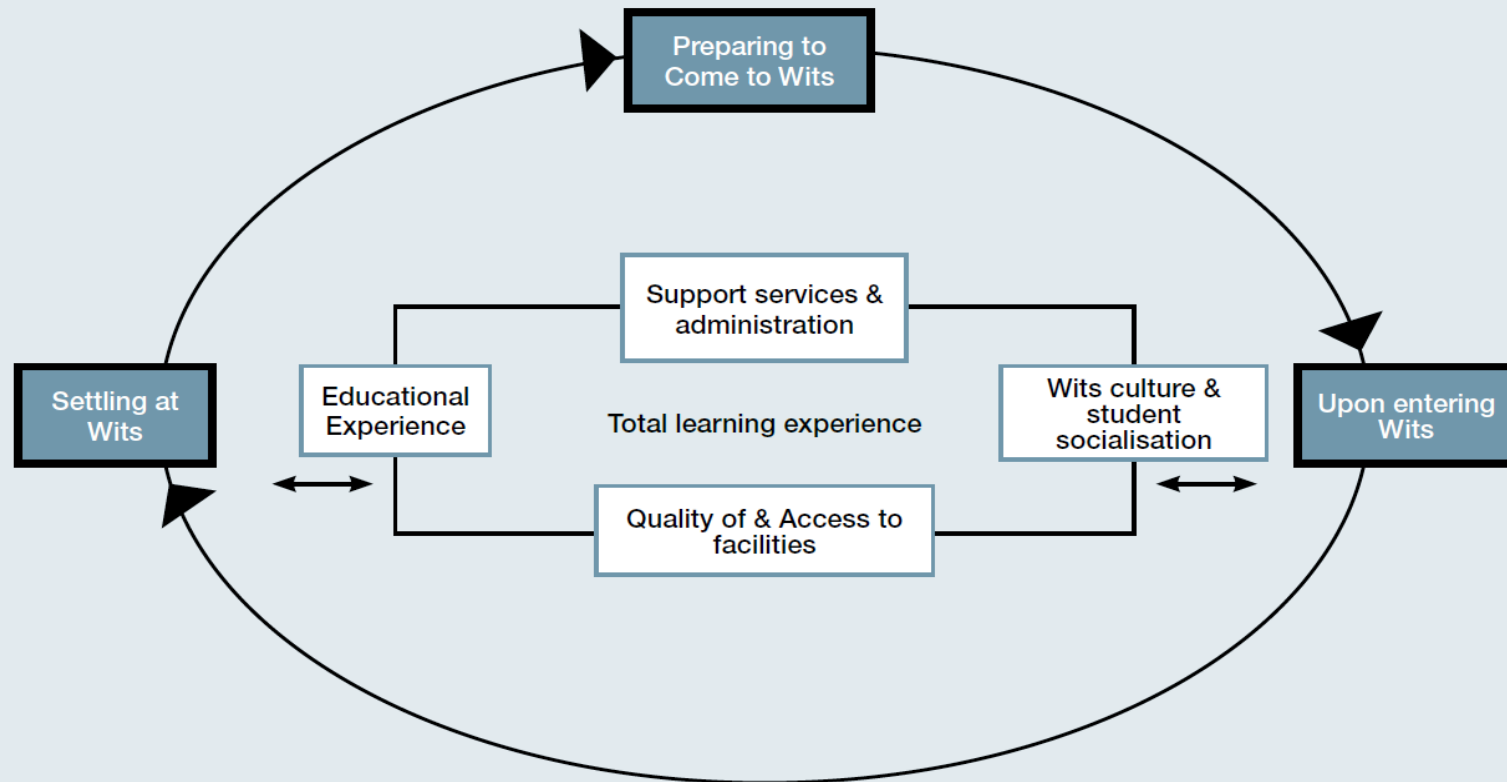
Preparing to Come to Wits

Settling at Wits

Upon entering Wits

Support services & administration

Educational Experience

Total learning experience

Wits culture & student socialisation

Quality of & Access to facilities